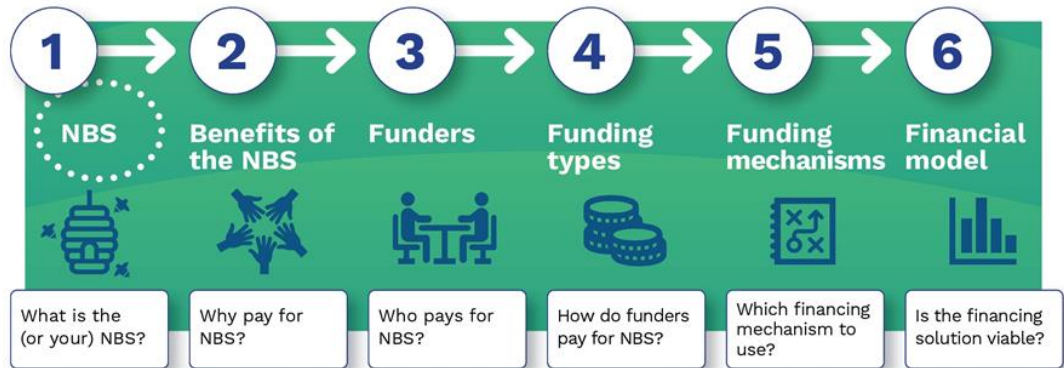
1 NBS
What is the (or your) NBS?

2 Benefits of the NBS
Why pay for NBS?

3 Funders
Who pays for NBS?

4 Funding types
How do funders pay for NBS?

5 Funding mechanisms
Which financing mechanism to use?

6 Financial model
Is the financing solution viable?